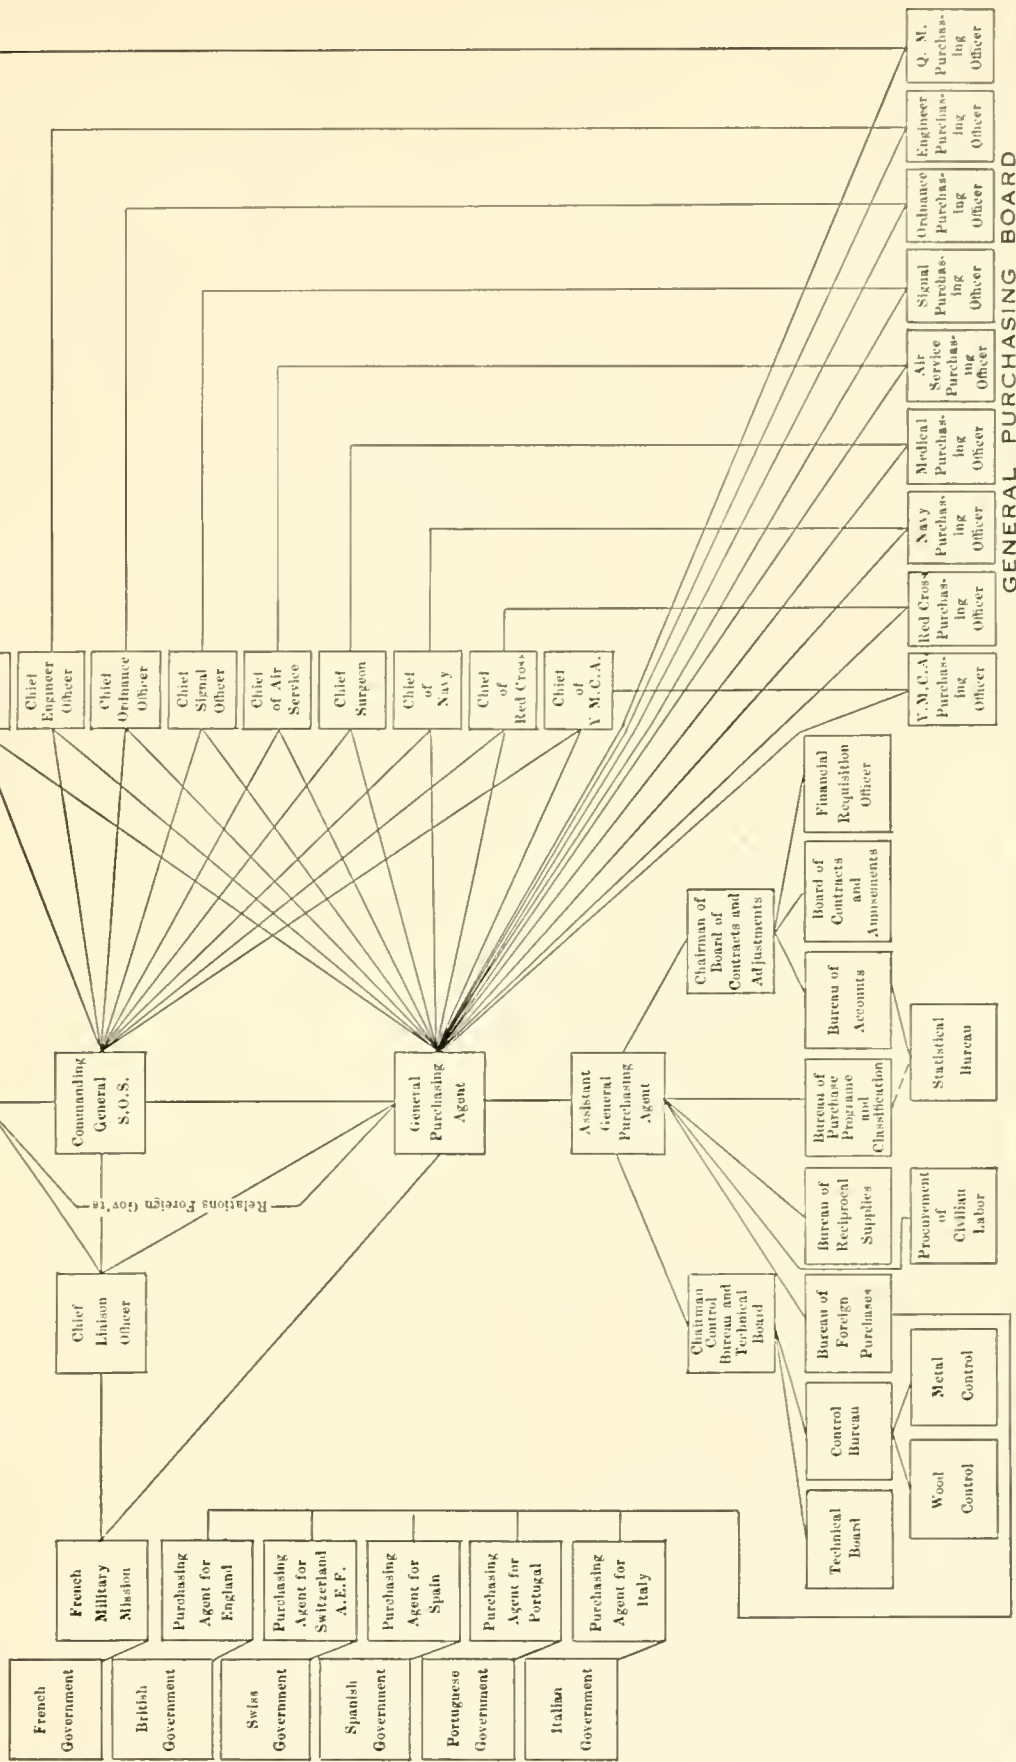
Q. M. Purchasing Officer

Engineer Purchasing Officer

Ordnance Purchasing Officer

Signal Purchasing Officer

Air Service Purchasing Officer

Medical Purchasing Officer

Navy Purchasing Officer

Red Cross Purchasing Officer

Y. M. C. A. Purchasing Officer

GENERAL PURCHASING BOARD

Chief Engineer Officer

Chief Ordnance Officer

Chief Signal Officer

Chief of Air Service

Chief Surgeon

Chief of Navy

Chief of Red Cross

Chief of Y. M. C. A.

Financial Requisition Officer

Board of Contracts and Amusements

Chairman of Board of Contracts and Adjustments

Bureau of Accounts

Statistical Bureau

Bureau of Purchase Programs and Classification

Commanding General S.O.S.

General Purchasing Agent

Assistant General Purchasing Agent

Relations Foreign Gov'ts

Bureau of Reciprocal Supplies

Procurement of Civilian Labor

Chief Liaison Officer

Chairman Control Bureau and Technical Board

Bureau of Foreign Purchases

Control Bureau

Metal Control

Wood Control

Technical Board

French Military Mission

Purchasing Agent for England

Purchasing Agent for Switzerland A.E.F.

Purchasing Agent for Spain

Purchasing Agent for Portugal

Purchasing Agent for Italy

French Government

British Government

Swiss Government

Spanish Government

Portuguese Government

Italian Government